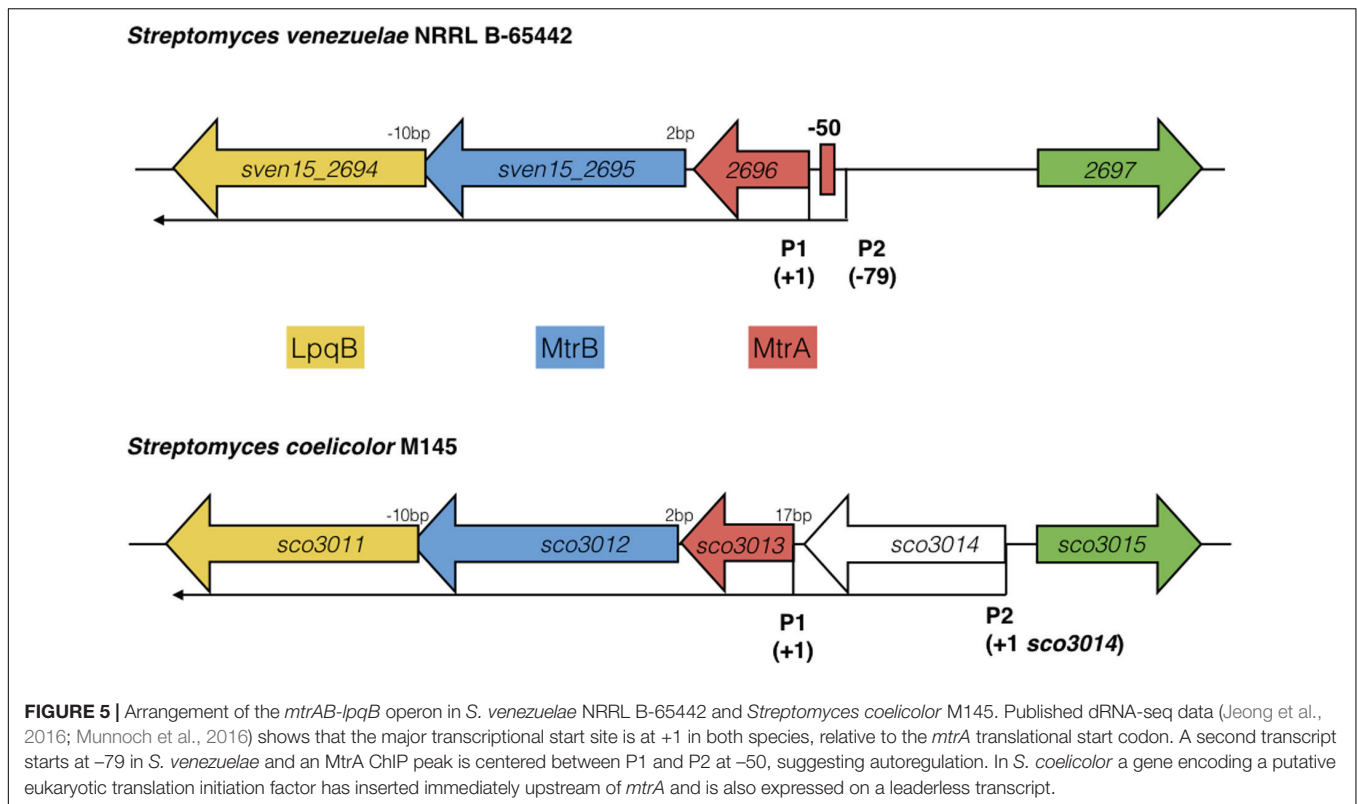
Streptomyces venezuelae NRRL B-65442

-10bp 2bp -50

sven15_2694 sven15_2695 2696 2697

P1 (+1) P2 (-79)

LpqB MtrB MtrA

Streptomyces coelicolor M145

-10bp 2bp 17bp

sco3011 sco3012 sco3013 sco3014 sco3015

P1 (+1) P2 (+1 sco3014)

FIGURE 5 | Arrangement of the mtrAB-lpqB operon in S. venezuelae NRRL B-65442 and Streptomyces coelicolor M145. Published dRNA-seq data (Jeong et al., 2016; Munnoch et al., 2016) shows that the major transcriptional start site is at +1 in both species, relative to the mtrA translational start codon. A second transcript starts at –79 in S. venezuelae and an MtrA ChIP peak is centered between P1 and P2 at –50, suggesting autoregulation. In S. coelicolor a gene encoding a putative eukaryotic translation initiation factor has inserted immediately upstream of mtrA and is also expressed on a leaderless transcript.